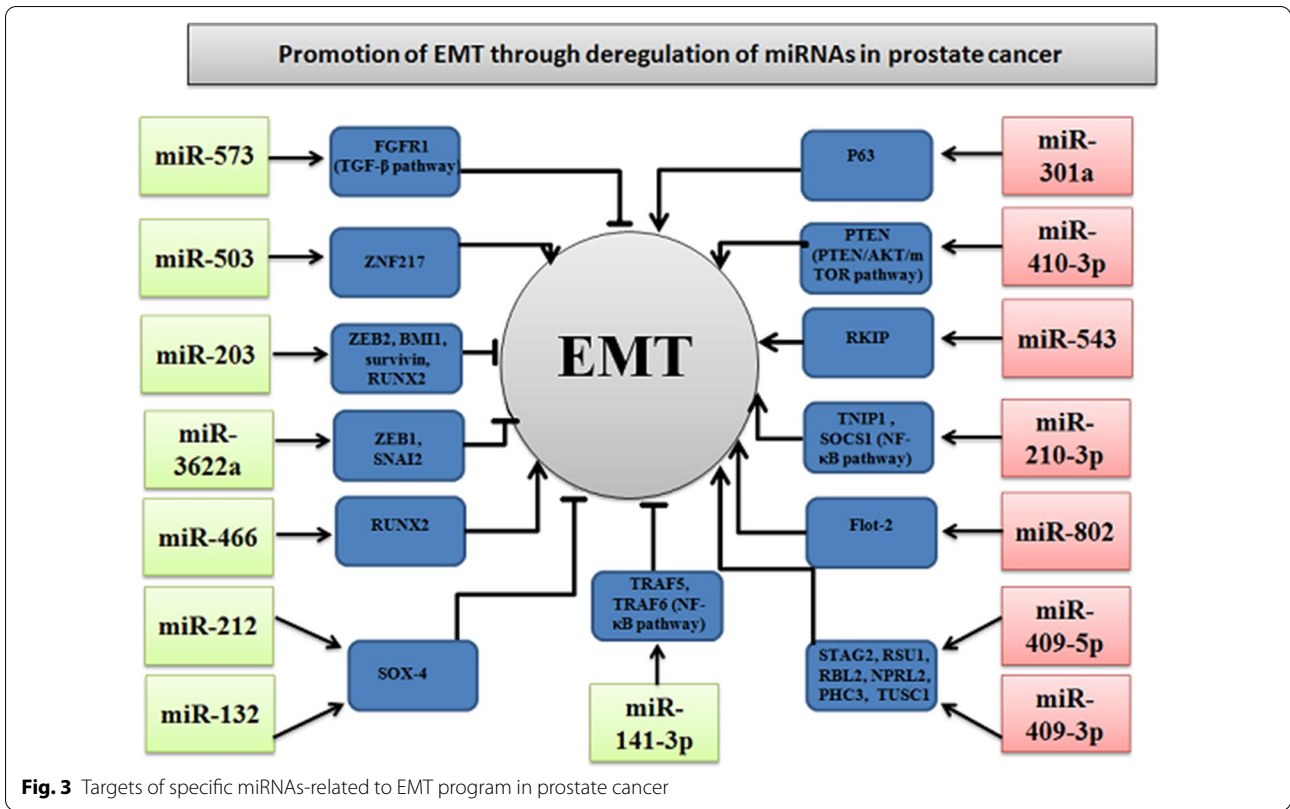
Promotion of EMT through deregulation of miRNAs in prostate cancer

miR-573

FGFR1 (TGF-β pathway)

P63

miR-301a

miR-503

ZNF217

PTEN (PTEN/AKT/mTOR pathway)

miR-410-3p

miR-203

ZEB2, BMI1, survivin, RUNX2

EMT

RKIP

miR-543

miR-3622a

ZEB1, SNAI2

TNIP1, SOCS1 (NF-κB pathway)

miR-210-3p

miR-466

RUNX2

Flot-2

miR-802

TRAF5, TRAF6 (NF-κB pathway)

miR-212

SOX-4

miR-409-5p

STAG2, RSU1, RBL2, NPRL2, PHC3, TUSC1

miR-132

miR-141-3p

miR-409-3p

Fig. 3 Targets of specific miRNAs-related to EMT program in prostate cancer